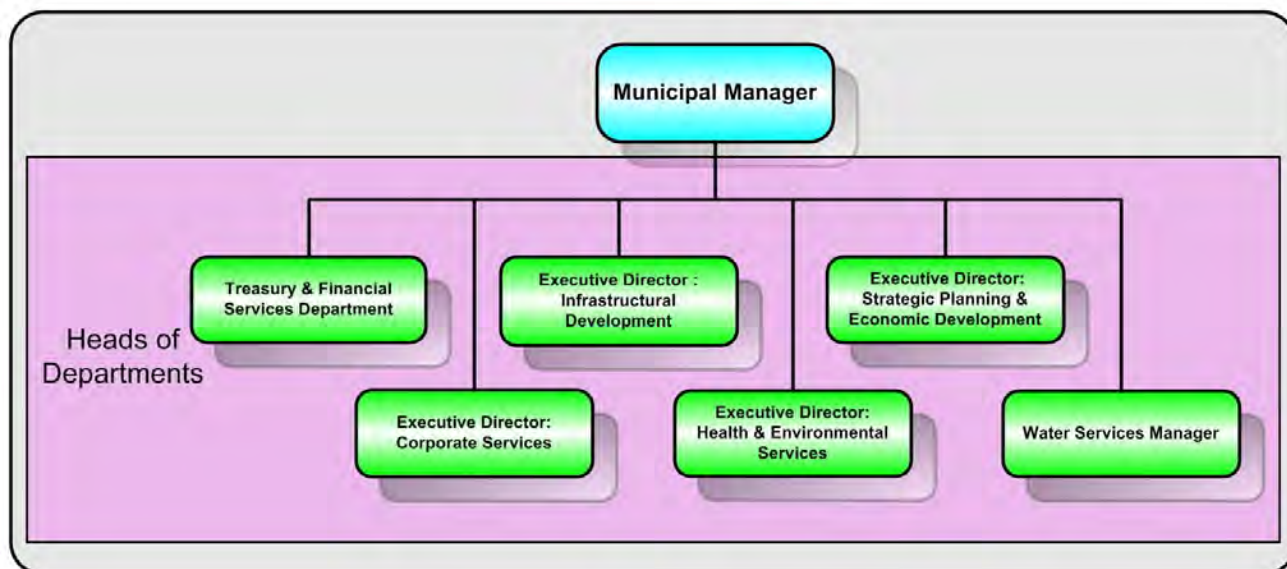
Municipal Manager

Heads of Departments

Treasury & Financial Services Department

Executive Director : Infrastructural Development

Executive Director: Strategic Planning & Economic Development

Executive Director: Corporate Services

Executive Director: Health & Environmental Services

Water Services Manager